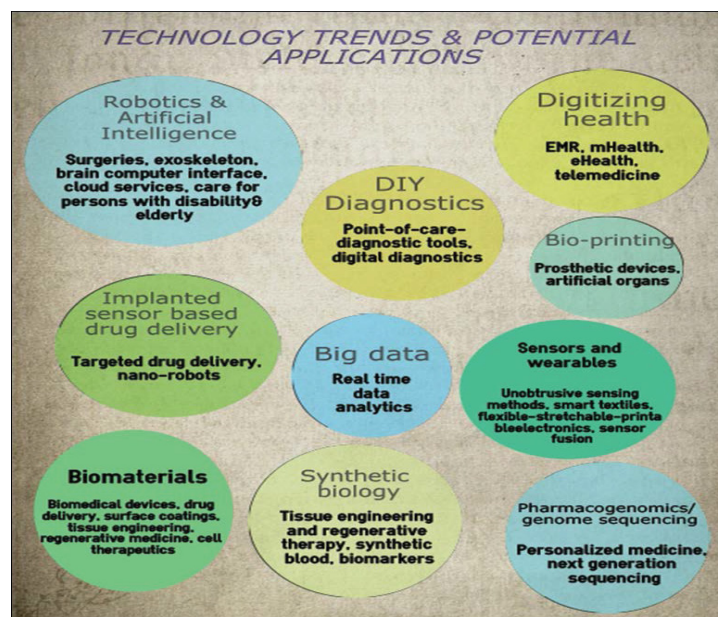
TECHNOLOGY TRENDS & POTENTIAL APPLICATIONS

Robotics & Artificial Intelligence

Surgeries, exoskeleton, brain computer interface, cloud services, care for persons with disability& elderly

Digitizing health

EMR, mHealth, eHealth, telemedicine

DIY Diagnostics

Point-of-care-diagnostic tools, digital diagnostics

Bio-printing

Prosthetic devices, artificial organs

Implanted sensor based drug delivery

Targeted drug delivery, nano-robots

Big data

Real time data analytics

Sensors and wearables

Unobtrusive sensing methods, smart textiles, flexible-stretchable-printa bleelectronics, sensor fusion

Biomaterials

Biomedical devices, drug delivery, surface coatings, tissue engineering, regenerative medicine, cell therapeutics

Synthetic biology

Tissue engineering and regenerative therapy, synthetic blood, biomarkers

Pharmacogenomics/ genome sequencing

Personalized medicine, next generation sequencing